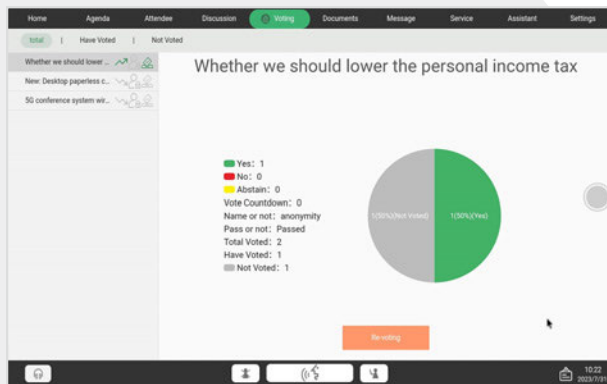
Home Agenda Attendee Discussion Voting Documents Message Service Assistant Settings

total | Have Voted | Not Voted

Whether we should lower ...
New: Desktop paperless c...
5G conference system wir...

Whether we should lower the personal income tax

Yes：1
No：0
Abstain：0
Vote Countdown：0
Name or not：anonymity
Pass or not：Passed
Total Voted：2
Have Voted：1
Not Voted：1

1(50%)(Not Voted)
1(50%)(Yes)

Re-voting

10:22
2023/7/3